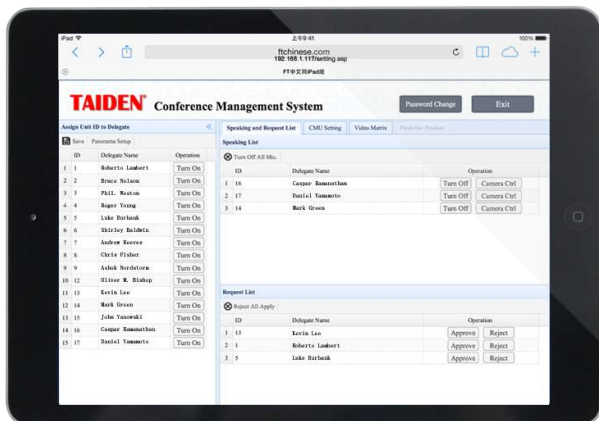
iPad 上午9:41 100%

ftchinese.com
192.168.1.117/setting.asp

FT中文网iPad版

TAIDEN Conference Management System

Password Change

Exit

Assign Unit ID to Delegate

Save Panorama Setup

| | ID | Delegate Name | Operation |
|---|---|---|---|
| 1 | 1 | Roberto Lambert | Turn On |
| 2 | 2 | Bruce Nelson | Turn On |
| 3 | 3 | Phil. Weston | Turn On |
| 4 | 4 | Roger Young | Turn On |
| 5 | 5 | Luke Burbank | Turn On |
| 6 | 6 | Shirley Baldwin | Turn On |
| 7 | 7 | Andrew Reeves | Turn On |
| 8 | 8 | Chris Fisher | Turn On |
| 9 | 9 | Ashok Nordstorm | Turn On |
| 10 | 12 | Oliver W. Bishop | Turn On |
| 11 | 13 | Kevin Lee | Turn On |
| 12 | 14 | Mark Green | Turn On |
| 13 | 15 | John Yasowski | Turn On |
| 14 | 16 | Caspar Ramanathan | Turn On |
| 15 | 17 | Daniel Yamamoto | Turn On |

Speaking and Request List CMU Setting Video Matrix Predefine Position

Speaking List

Turn Off All Mic.

| | ID | Delegate Name | Operation |
|---|---|---|---|
| 1 | 16 | Caspar Ramanathan | Turn Off Camera Ctrl |
| 2 | 17 | Daniel Yamamoto | Turn Off Camera Ctrl |
| 3 | 14 | Mark Green | Turn Off Camera Ctrl |

Request List

Reject All Apply

| | ID | Delegate Name | Operation |
|---|---|---|---|
| 1 | 13 | Kevin Lee | Approve Reject |
| 2 | 1 | Roberto Lambert | Approve Reject |
| 3 | 5 | Luke Burbank | Approve Reject |